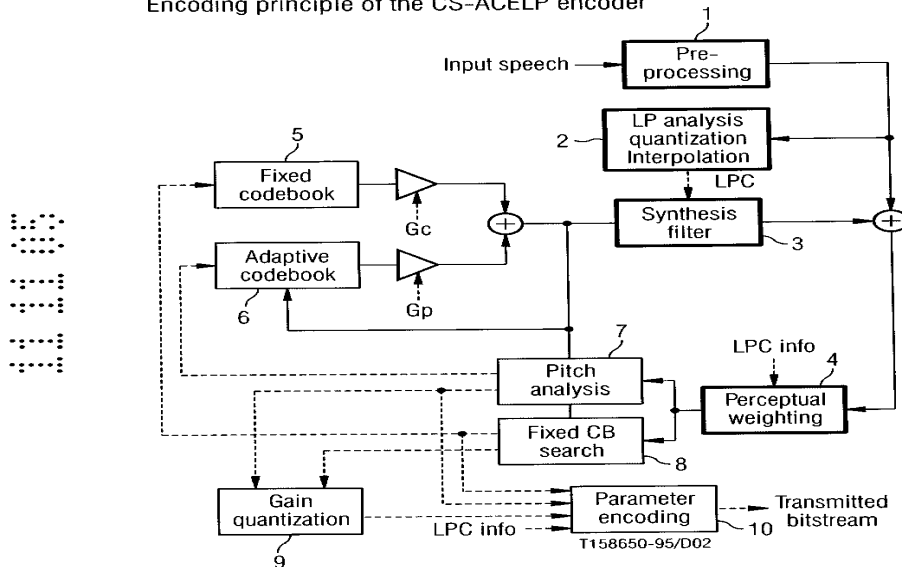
Encoding principle of the CS-ACELP encoder

1
Input speech
Pre-processing

2
LP analysis quantization Interpolation
LPC

5
Fixed codebook
Gc

Synthesis filter
3

Adaptive codebook
6
Gp

7
Pitch analysis

LPC info
4
Perceptual weighting

Fixed CB search
8

Gain quantization
9

Parameter encoding
10
LPC info
Transmitted bitstream
T158650-95/D02